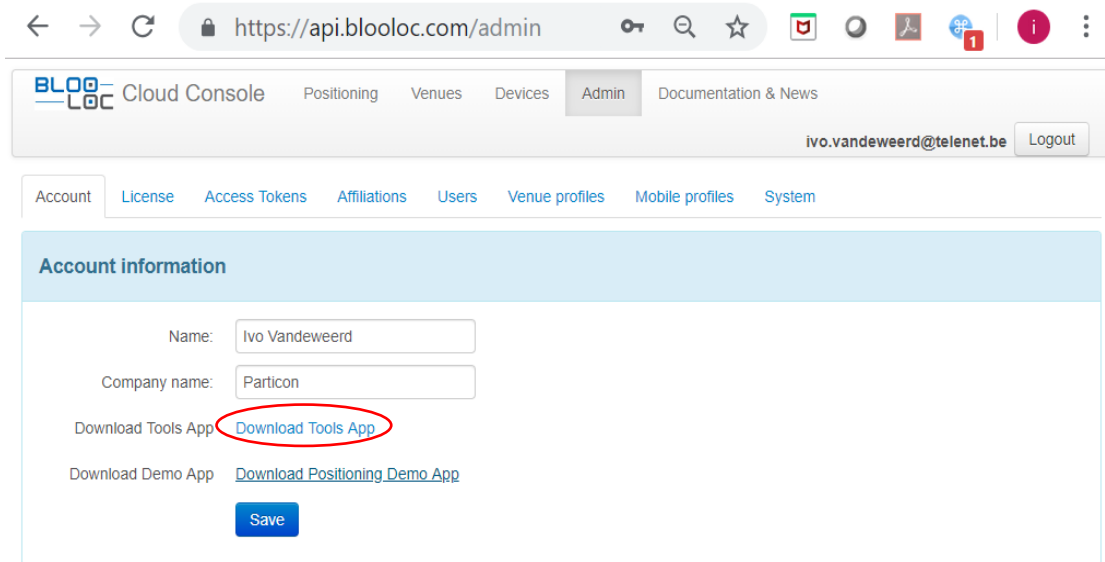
https://api.blooloc.com/admin

1

i

BLOO LOC Cloud Console

Positioning Venues Devices Admin Documentation & News

ivo.vandeweerd@telenet.be Logout

Account License Access Tokens Affiliations Users Venue profiles Mobile profiles System

Account information

Name: Ivo Vandeweerd

Company name: Particon

Download Tools App Download Tools App

Download Demo App Download Positioning Demo App

Save